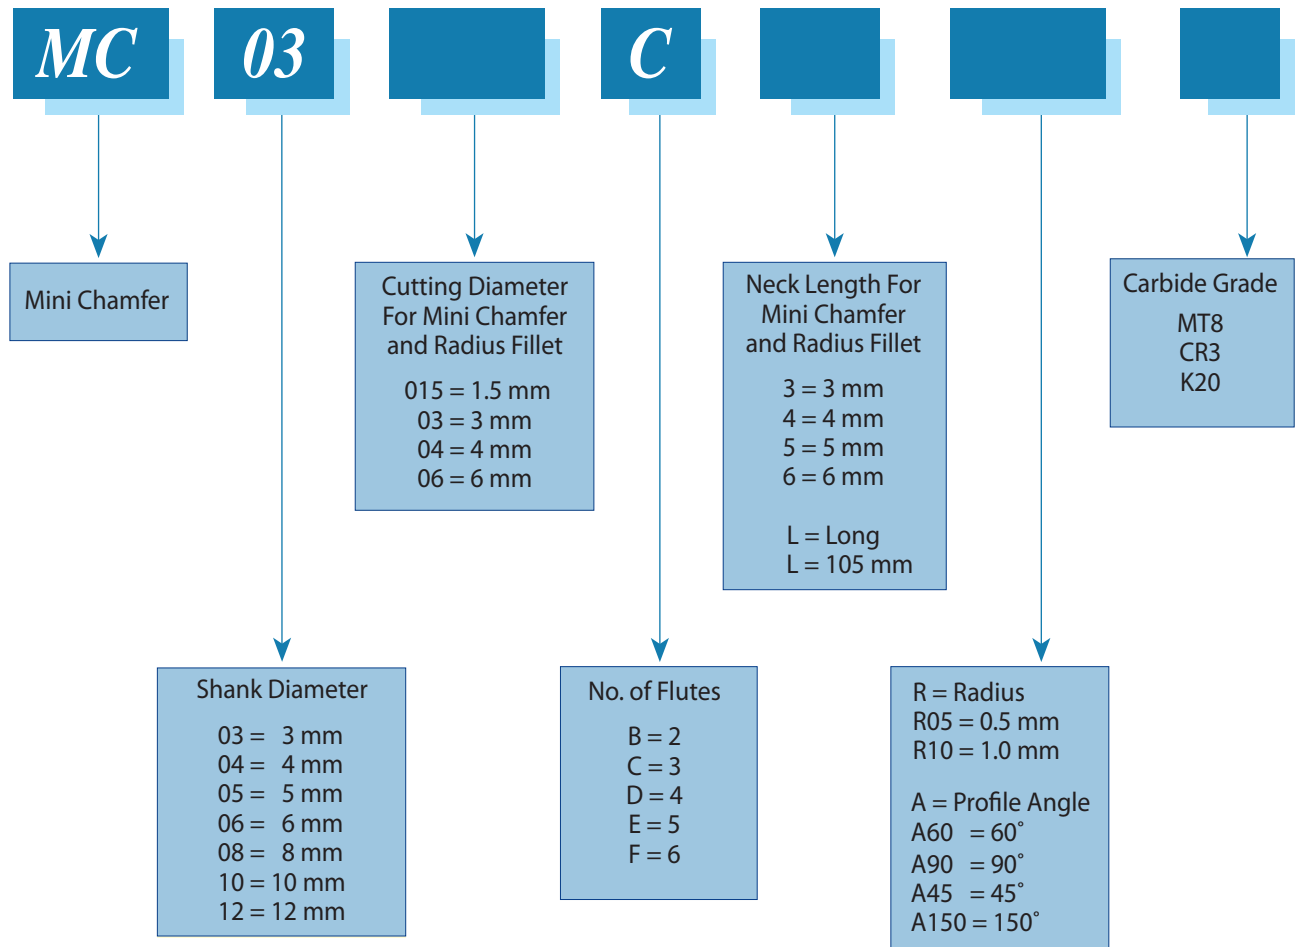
MC 03 C

Mini Chamfer

Cutting Diameter For Mini Chamfer and Radius Fillet

015 = 1.5 mm
03 = 3 mm
04 = 4 mm
06 = 6 mm

Neck Length For Mini Chamfer and Radius Fillet

3 = 3 mm
4 = 4 mm
5 = 5 mm
6 = 6 mm

L = Long
L = 105 mm

Carbide Grade
MT8
CR3
K20

Shank Diameter

03 = 3 mm
04 = 4 mm
05 = 5 mm
06 = 6 mm
08 = 8 mm
10 = 10 mm
12 = 12 mm

No. of Flutes

B = 2
C = 3
D = 4
E = 5
F = 6

R = Radius
R05 = 0.5 mm
R10 = 1.0 mm

A = Profile Angle
A60 = 60˚
A90 = 90˚
A45 = 45˚
A150 = 150˚